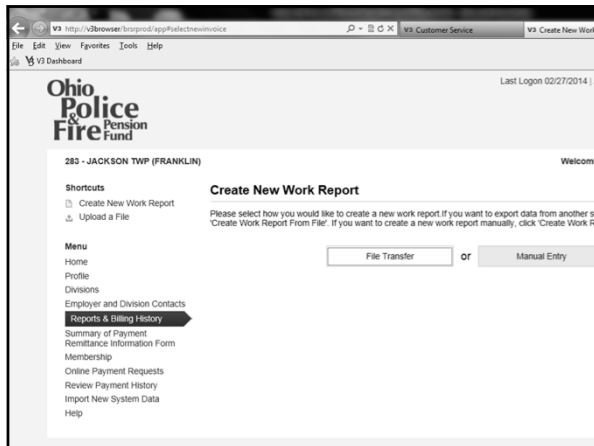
V3 http://v3browser/brsiprod/app#selectnewinvoice
V3 Customer Service
V3 Create New Work

File Edit View Favorites Tools Help
V3 Dashboard

Ohio Police & Fire Pension Fund

Last Logon 02/27/2014 |

283 - JACKSON TWP (FRANKLIN)

Welcom

Shortcuts
Create New Work Report
Upload a File

Menu
Home
Profile
Divisions
Employer and Division Contacts
Reports & Billing History
Summary of Payment Remittance Information Form
Membership
Online Payment Requests
Review Payment History
Import New System Data
Help

Create New Work Report

Please select how you would like to create a new work report.If you want to export data from another s 'Create Work Report From File'. If you want to create a new work report manually, click 'Create Work R

File Transfer
or
Manual Entry